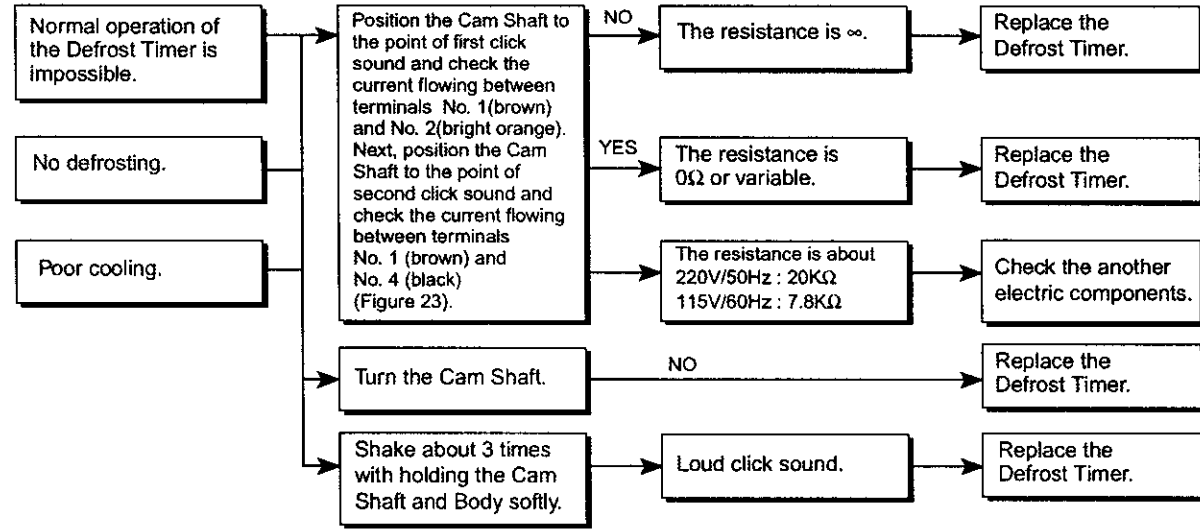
Normal operation of the Defrost Timer is impossible.

No defrosting.

Poor cooling.

Position the Cam Shaft to the point of first click sound and check the current flowing between terminals No. 1(brown) and No. 2(bright orange). Next, position the Cam Shaft to the point of second click sound and check the current flowing between terminals No. 1 (brown) and No. 4 (black) (Figure 23).

NO

The resistance is $\infty$.

Replace the Defrost Timer.

YES

The resistance is $0\Omega$ or variable.

Replace the Defrost Timer.

The resistance is about
220V/50Hz : $20K\Omega$
115V/60Hz : $7.8K\Omega$

Check the another electric components.

Turn the Cam Shaft.

NO

Replace the Defrost Timer.

Shake about 3 times with holding the Cam Shaft and Body softly.

Loud click sound.

Replace the Defrost Timer.